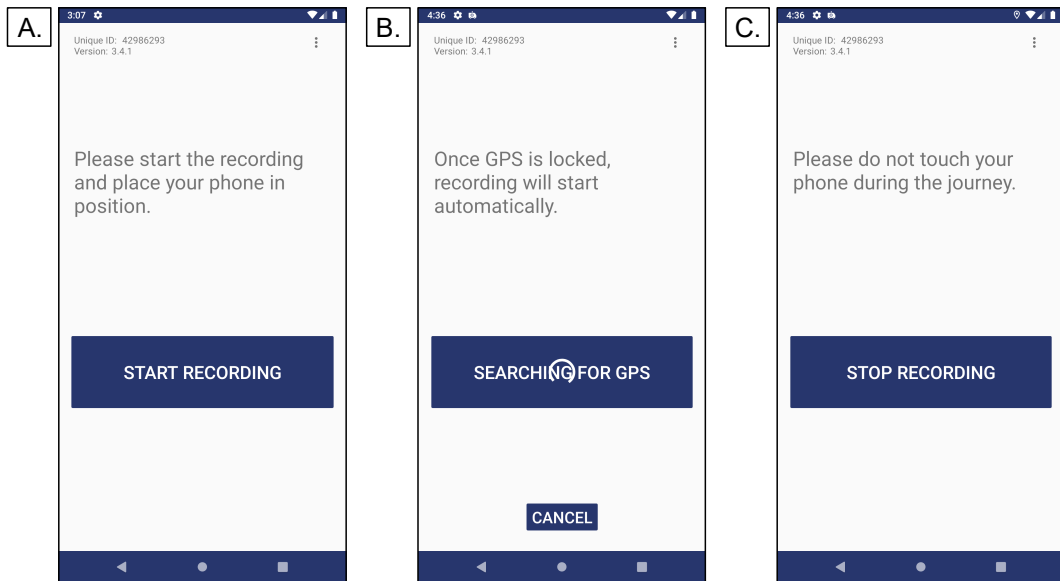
A.

3:07

Unique ID: 42986293
Version: 3.4.1

Please start the recording and place your phone in position.

START RECORDING

B.

4:36

Unique ID: 42986293
Version: 3.4.1

Once GPS is locked, recording will start automatically.

SEARCHING FOR GPS

CANCEL

C.

4:36

Unique ID: 42986293
Version: 3.4.1

Please do not touch your phone during the journey.

STOP RECORDING